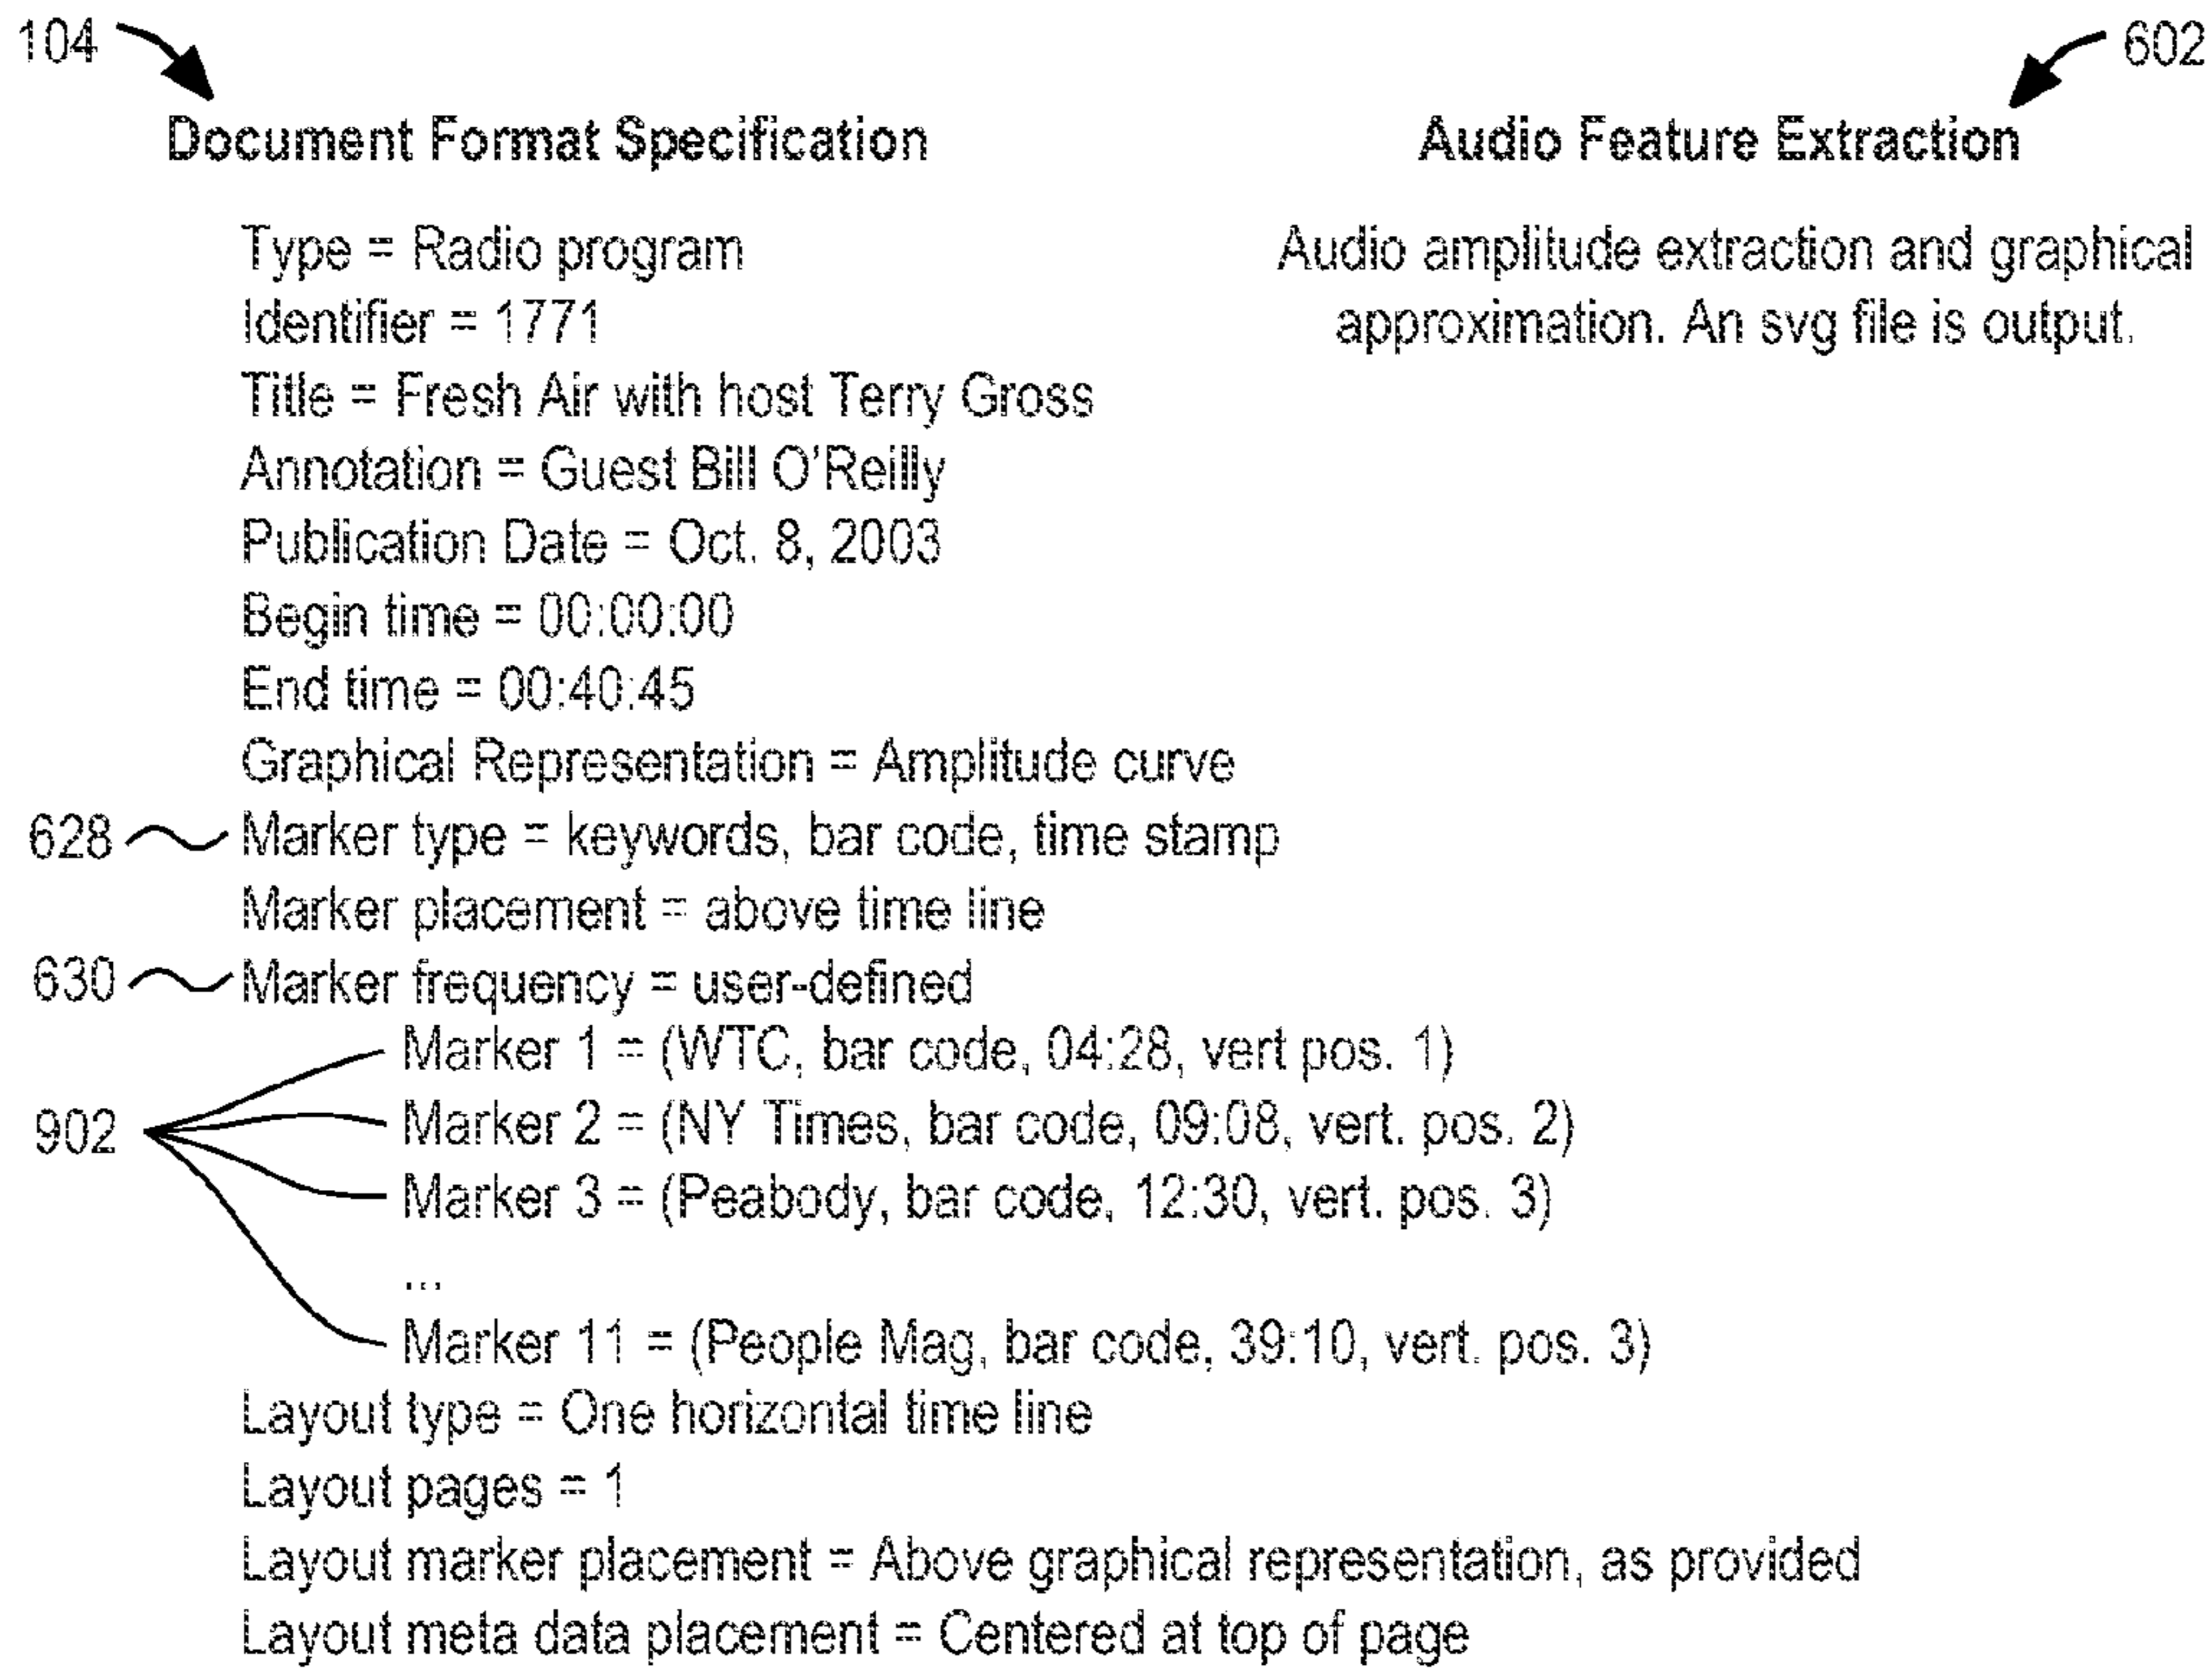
104

Document Format Specification

Type = Radio program
Identifier = 1771
Title = Fresh Air with host Terry Gross
Annotation = Guest Bill O'Reilly
Publication Date = Oct. 8, 2003
Begin time = 00:00:00
End time = 00:40:45
Graphical Representation = Amplitude curve
628 Marker type = keywords, bar code, time stamp
Marker placement = above time line
630 Marker frequency = user-defined
902
Marker 1 = (WTC, bar code, 04:28, vert pos. 1)
Marker 2 = (NY Times, bar code, 09:08, vert. pos. 2)
Marker 3 = (Peabody, bar code, 12:30, vert. pos. 3)
...
Marker 11 = (People Mag, bar code, 39:10, vert. pos. 3)
Layout type = One horizontal time line
Layout pages = 1
Layout marker placement = Above graphical representation, as provided
Layout meta data placement = Centered at top of page

602

Audio Feature Extraction

Audio amplitude extraction and graphical approximation. An svg file is output.